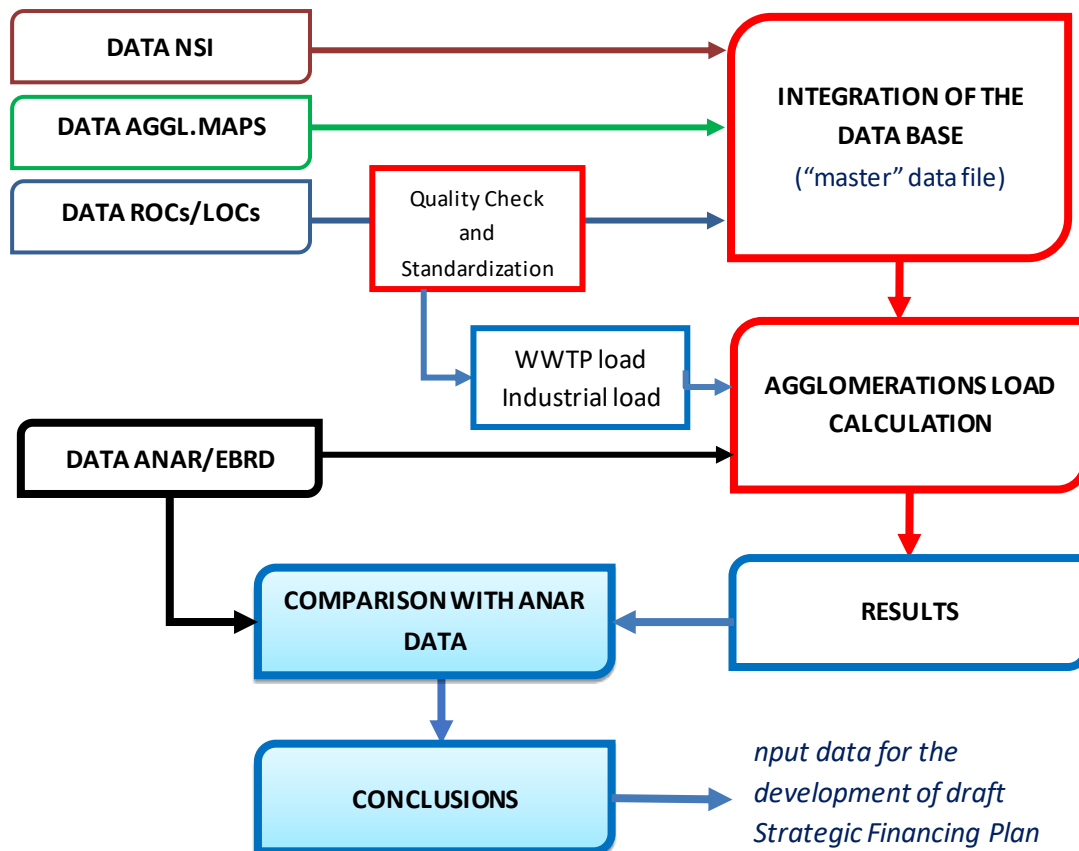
DATA NSI

DATA AGGL.MAPS

DATA ROCs/LOCs

Quality Check and Standardization

INTEGRATION OF THE DATA BASE
(“master” data file)

WWTP load
Industrial load

AGGLOMERATIONS LOAD CALCULATION

DATA ANAR/EBRD

COMPARISON WITH ANAR DATA

RESULTS

CONCLUSIONS

nput data for the development of draft Strategic Financing Plan